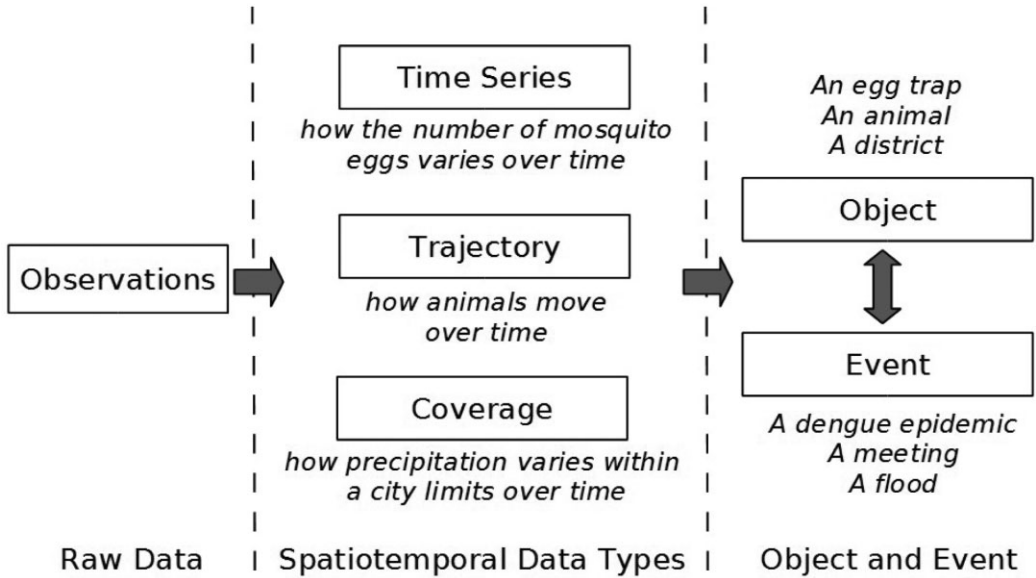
Observations

Time Series
how the number of mosquito eggs varies over time

Trajectory
how animals move over time

Coverage
how precipitation varies within a city limits over time

An egg trap
An animal
A district

Object

Event

A dengue epidemic
A meeting
A flood

Raw Data

Spatiotemporal Data Types

Object and Event